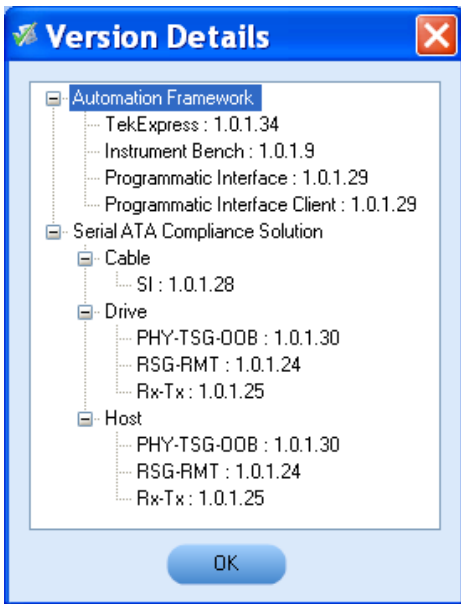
Version Details

Automation Framework
TekExpress : 1.0.1.34
Instrument Bench : 1.0.1.9
Programmatic Interface : 1.0.1.29
Programmatic Interface Client : 1.0.1.29
Serial ATA Compliance Solution
Cable
SI : 1.0.1.28
Drive
PHY-TSG-OOB : 1.0.1.30
RSG-RMT : 1.0.1.24
Rx-Tx : 1.0.1.25
Host
PHY-TSG-OOB : 1.0.1.30
RSG-RMT : 1.0.1.24
Rx-Tx : 1.0.1.25

OK